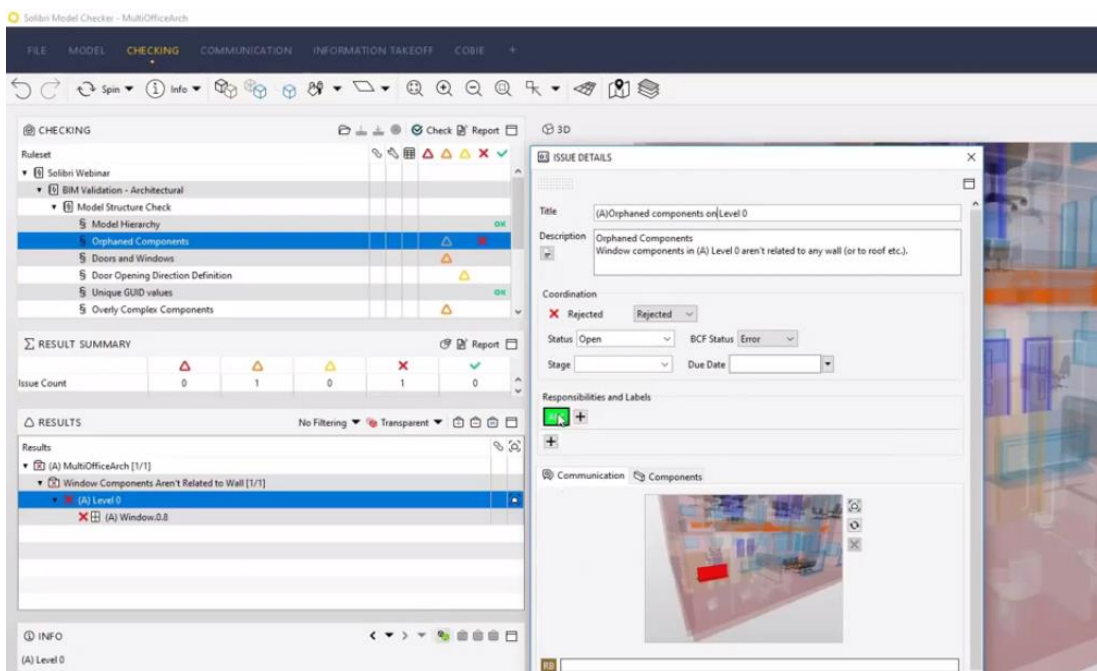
Solibri Model Checker - MultiOfficeArch

FILE MODEL CHECKING COMMUNICATION INFORMATION TAKEOFF COBIE +

Spin Info

CHECKING Check Report

Ruleset
Solibri Webinar
BIM Validation - Architectural
Model Structure Check
Model Hierarchy OK
Orphaned Components
Doors and Windows
Door Opening Direction Definition
Unique GUID values OK
Overly Complex Components

RESULT SUMMARY Report

| | | | | | |
|---|---|---|---|---|---|
| Issue Count | 0 | 1 | 0 | 1 | 0 |

RESULTS No Filtering Transparent

Results
(A) MultiOfficeArch [1/1]
Window Components Aren't Related to Wall [1/1]
(A) Level 0
(A) Window.0.8

INFO
(A) Level 0

3D

ISSUE DETAILS

Title (A)Orphaned components on Level 0
Description Orphaned Components
Window components in (A) Level 0 aren't related to any wall (or to roof etc.).

Coordination
Rejected Rejected
Status Open BCF Status Error
Stage Due Date

Responsibilities and Labels

Communication Components

RB